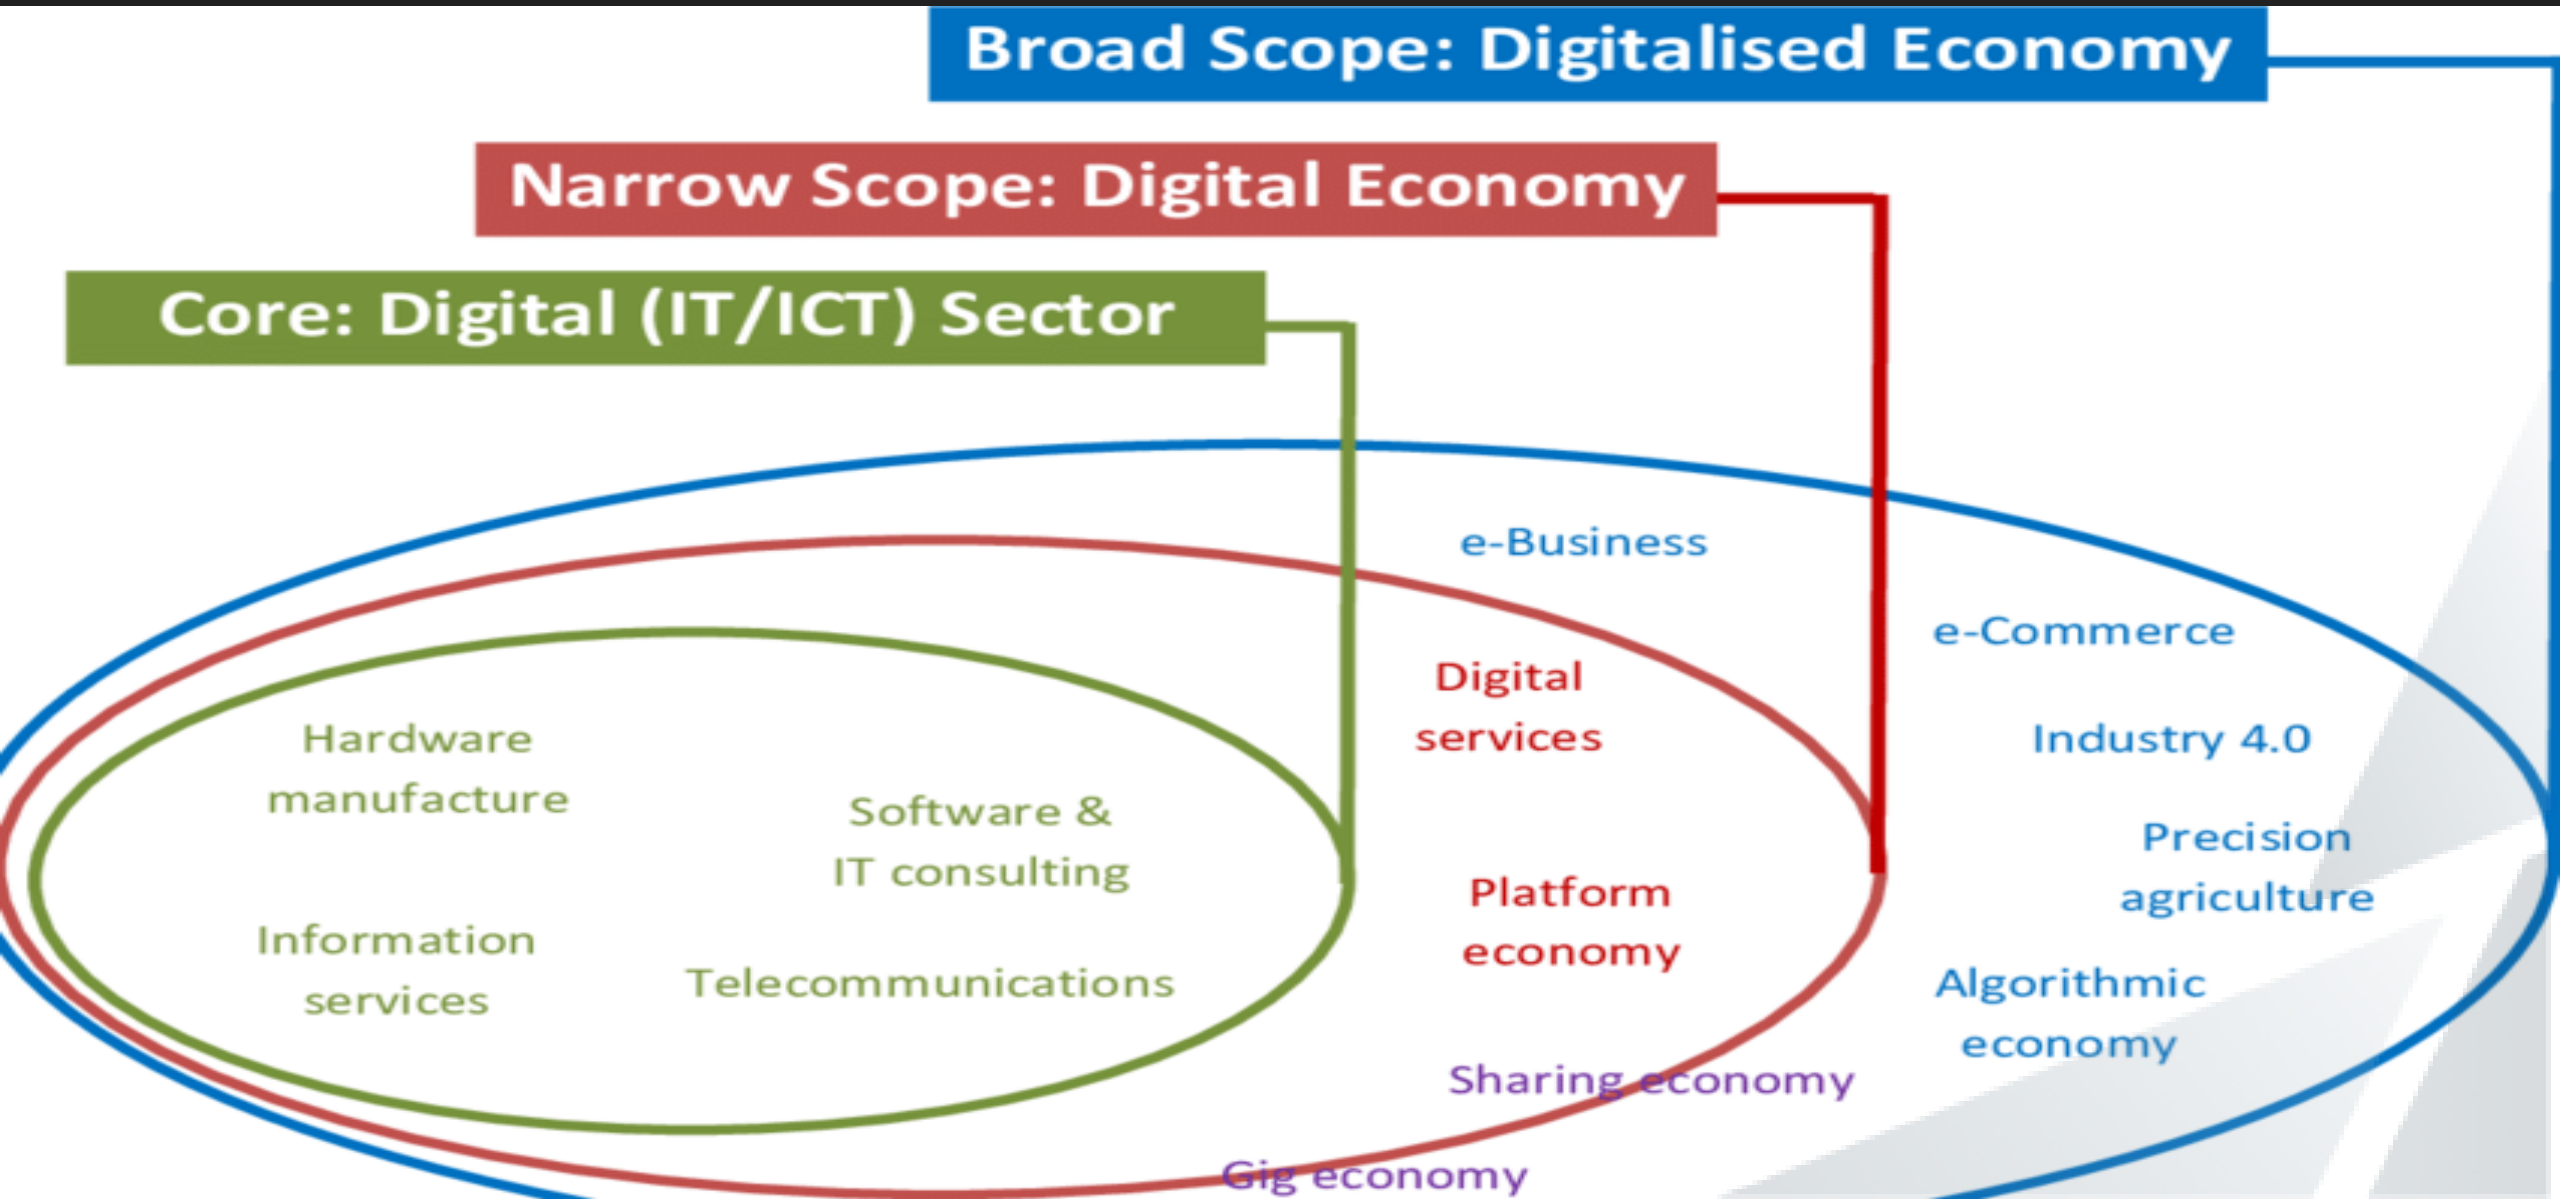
Broad Scope: Digitalised Economy

Narrow Scope: Digital Economy

Core: Digital (IT/ICT) Sector

Hardware manufacture

Software & IT consulting

Information services

Telecommunications

e-Business

Digital services

Platform economy

Sharing economy

Gig economy

e-Commerce

Industry 4.0

Precision agriculture

Algorithmic economy